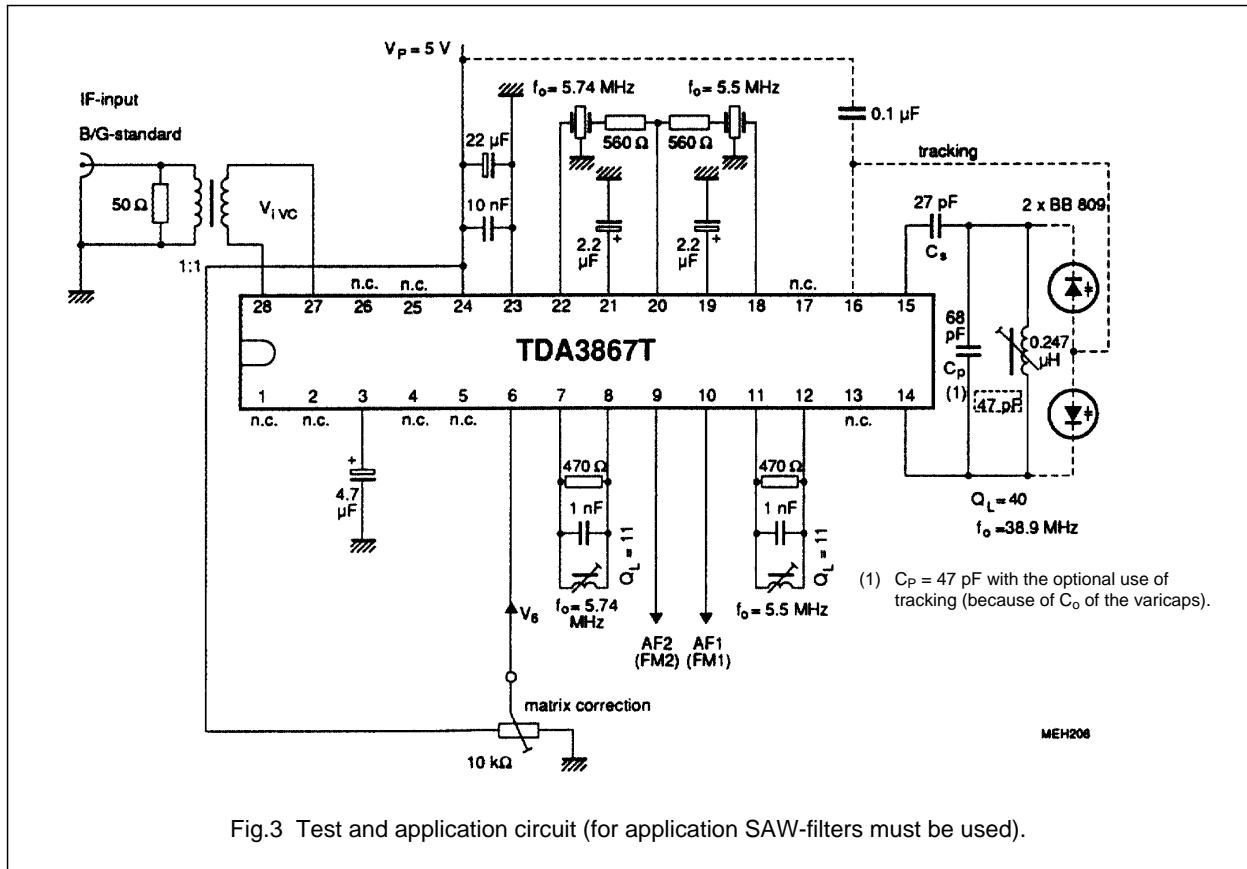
$V_P = 5\ V$

IF-input

B/G-standard

$f_o = 5.74\ MHz$

$f_o = 5.5\ MHz$

0.1 µF

22 µF

560 Ω

560 Ω

tracking

50 Ω

$V_{i\ VC}$

10 nF

2.2 µF

2.2 µF

27 pF

$C_s$

2 x BB 809

1:1

n.c.

n.c.

n.c.

28 27 26 25 24 23 22 21 20 19 18 17 16 15

TDA3867T

1 2 3 4 5 6 7 8 9 10 11 12 13 14

n.c. n.c.

n.c. n.c.

n.c.

68 pF

$C_p$

(1)

0.247 µH

47 pF

4.7 µF

470 Ω

1 nF

$Q_L = 11$

470 Ω

1 nF

$Q_L = 11$

$Q_L = 40$

$f_o = 38.9\ MHz$

$f_o = 5.74\ MHz$

$f_o = 5.5\ MHz$

(1) $C_P = 47\ pF$ with the optional use of tracking (because of $C_o$ of the varicaps).

$V_6$

AF2 (FM2)

AF1 (FM1)

matrix correction

10 kΩ

MEH206

Fig.3 Test and application circuit (for application SAW-filters must be used).